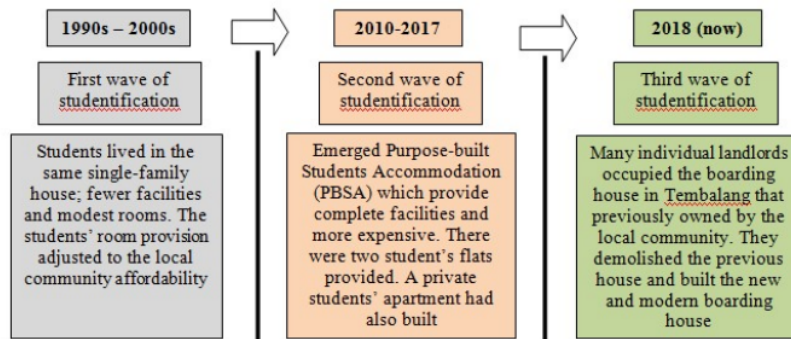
1990s – 2000s

First wave of studentification

Students lived in the same single-family house; fewer facilities and modest rooms. The students' room provision adjusted to the local community affordability

2010-2017

Second wave of studentification

Emerged Purpose-built Students Accommodation (PBSA) which provide complete facilities and more expensive. There were two student's flats provided. A private students' apartment had also built

2018 (now)

Third wave of studentification

Many individual landlords occupied the boarding house in Tembalang that previously owned by the local community. They demolished the previous house and built the new and modern boarding house